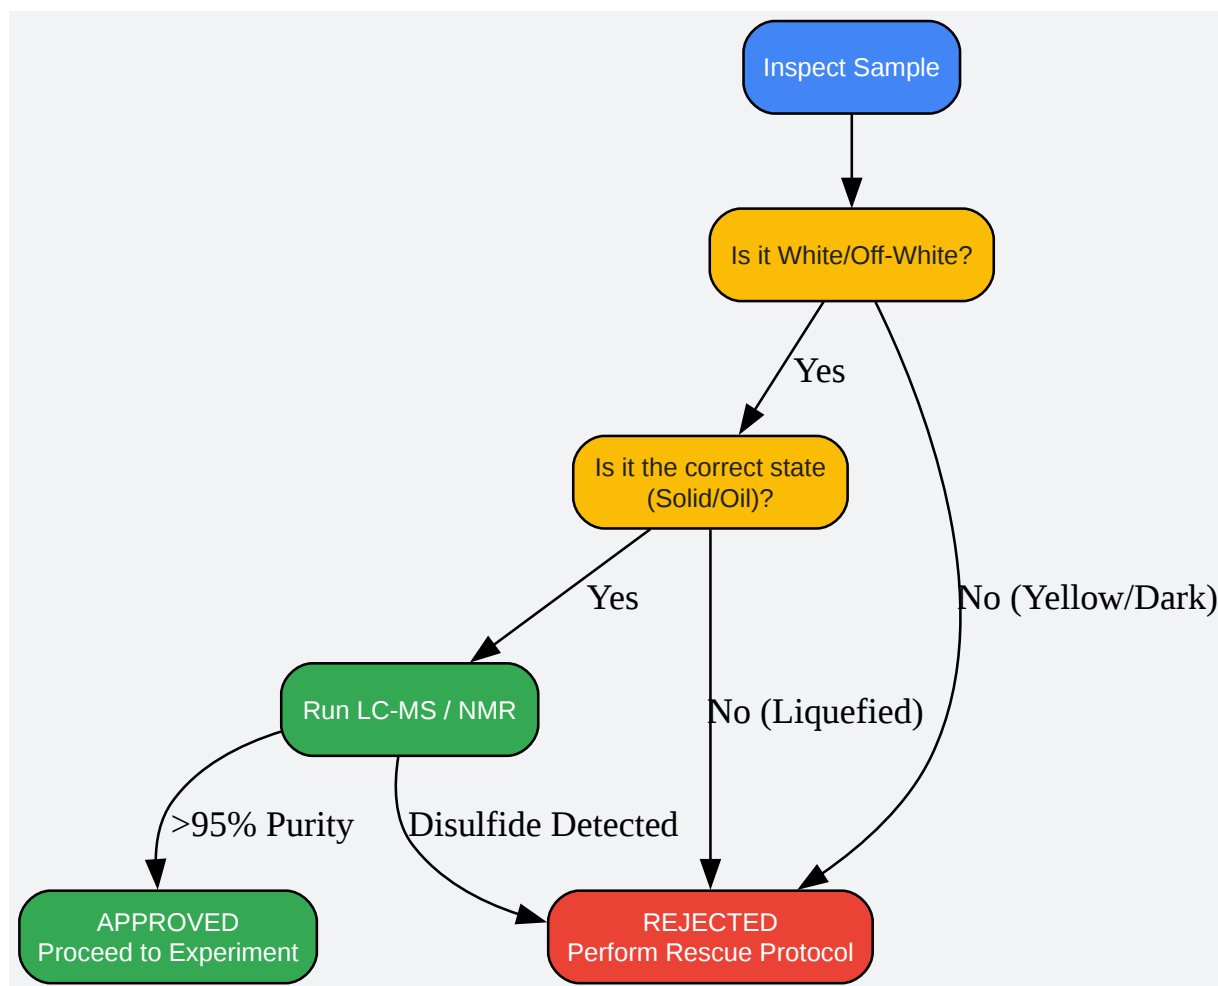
Inspect Sample

Is it White/Off-White?

Yes

Is it the correct state (Solid/Oil)?

No (Yellow/Dark)

Yes

Run LC-MS / NMR

No (Liquefied)

>95% Purity

Disulfide Detected

APPROVED
Proceed to Experiment

REJECTED
Perform Rescue Protocol